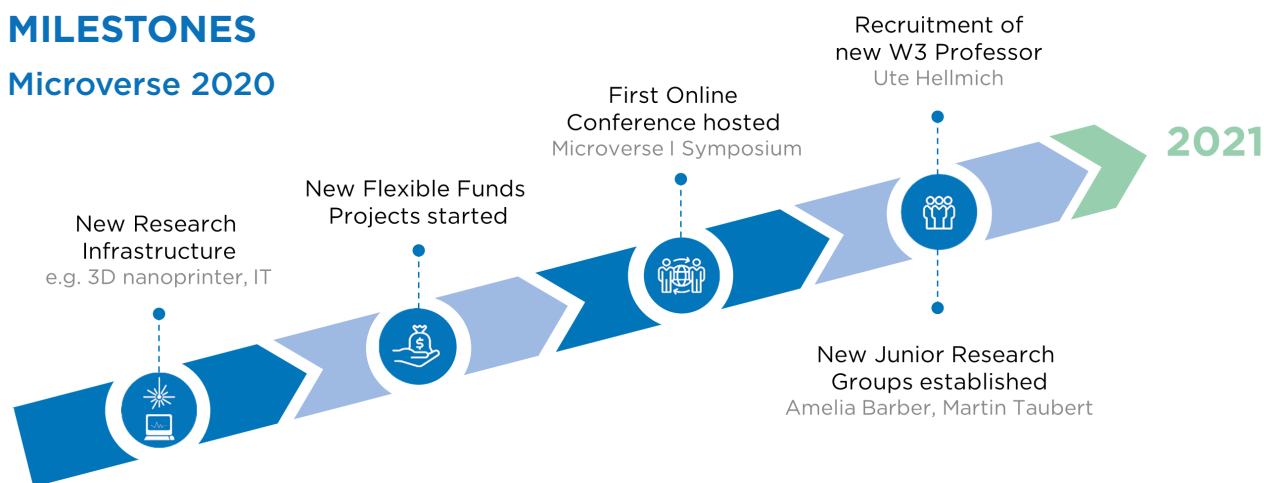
MILESTONES
Microverse 2020

New Research Infrastructure
e.g. 3D nanoprinter, IT

New Flexible Funds Projects started

First Online Conference hosted
Microverse I Symposium

Recruitment of new W3 Professor
Ute Hellmich

New Junior Research Groups established
Amelia Barber, Martin Taubert

2021